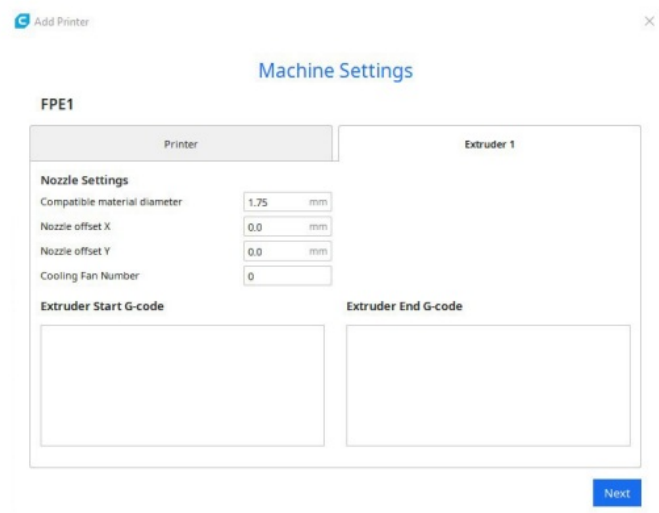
Add Printer

×

Machine Settings

FPE1

Printer

Extruder 1

Nozzle Settings

Compatible material diameter 1.75 mm

Nozzle offset X 0.0 mm

Nozzle offset Y 0.0 mm

Cooling Fan Number 0

Extruder Start G-code

Extruder End G-code

Next